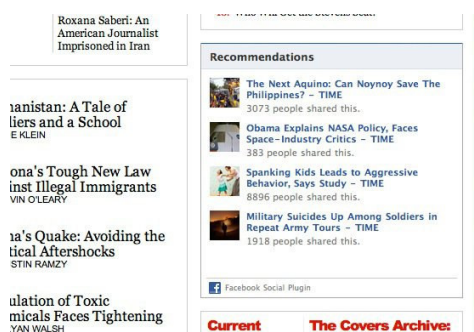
Roxana Saberi: An American Journalist Imprisoned in Iran

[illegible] Who Will Get the Stevens Seat?

Recommendations

The Next Aquino: Can Noynoy Save The Philippines? – TIME
3073 people shared this.

Obama Explains NASA Policy, Faces Space-Industry Critics – TIME
383 people shared this.

Spanking Kids Leads to Aggressive Behavior, Says Study – TIME
8896 people shared this.

Military Suicides Up Among Soldiers in Repeat Army Tours – TIME
1918 people shared this.

Facebook Social Plugin

hanistan: A Tale of liers and a School
E KLEIN

ona's Tough New Law inst Illegal Immigrants
VIN O'LEARY

ha's Quake: Avoiding the tical Aftershocks
STIN RAMZY

ulation of Toxic micals Faces Tightening
YAN WALSH

Current

The Covers Archive: